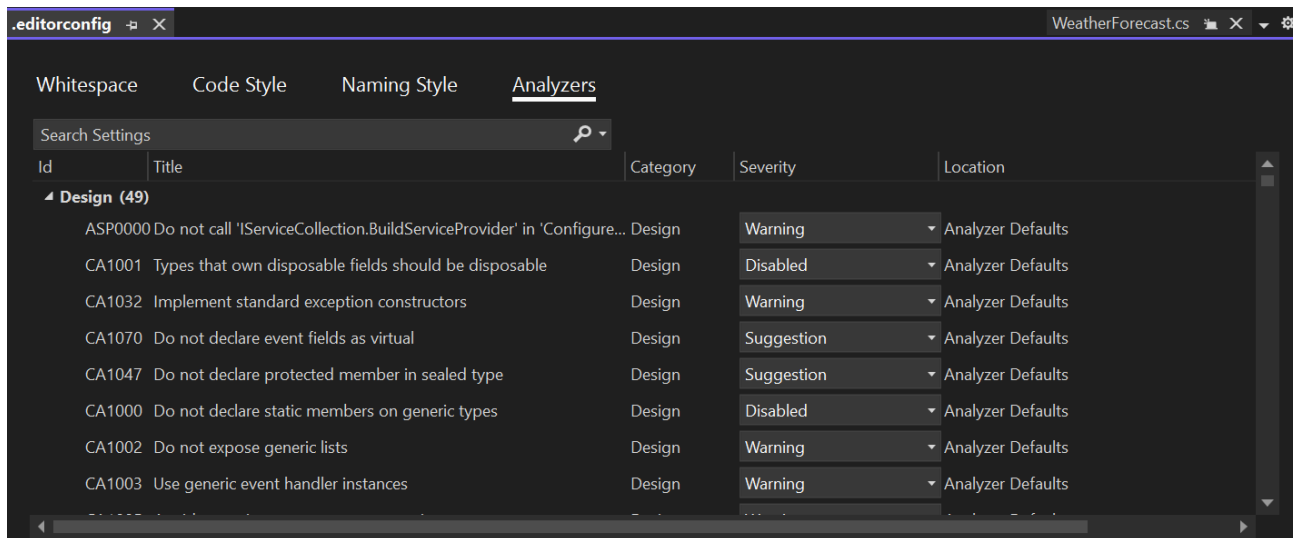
.editorconfig

WeatherForecast.cs

Whitespace Code Style Naming Style Analyzers

Search Settings

| Id | Title | Category | Severity | Location |
|---|---|---|---|---|
| ◢ Design (49) | | | | |
| ASP0000 | Do not call 'IServiceCollection.BuildServiceProvider' in 'Configure... | Design | Warning | Analyzer Defaults |
| CA1001 | Types that own disposable fields should be disposable | Design | Disabled | Analyzer Defaults |
| CA1032 | Implement standard exception constructors | Design | Warning | Analyzer Defaults |
| CA1070 | Do not declare event fields as virtual | Design | Suggestion | Analyzer Defaults |
| CA1047 | Do not declare protected member in sealed type | Design | Suggestion | Analyzer Defaults |
| CA1000 | Do not declare static members on generic types | Design | Disabled | Analyzer Defaults |
| CA1002 | Do not expose generic lists | Design | Warning | Analyzer Defaults |
| CA1003 | Use generic event handler instances | Design | Warning | Analyzer Defaults |
| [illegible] | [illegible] | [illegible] | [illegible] | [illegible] |